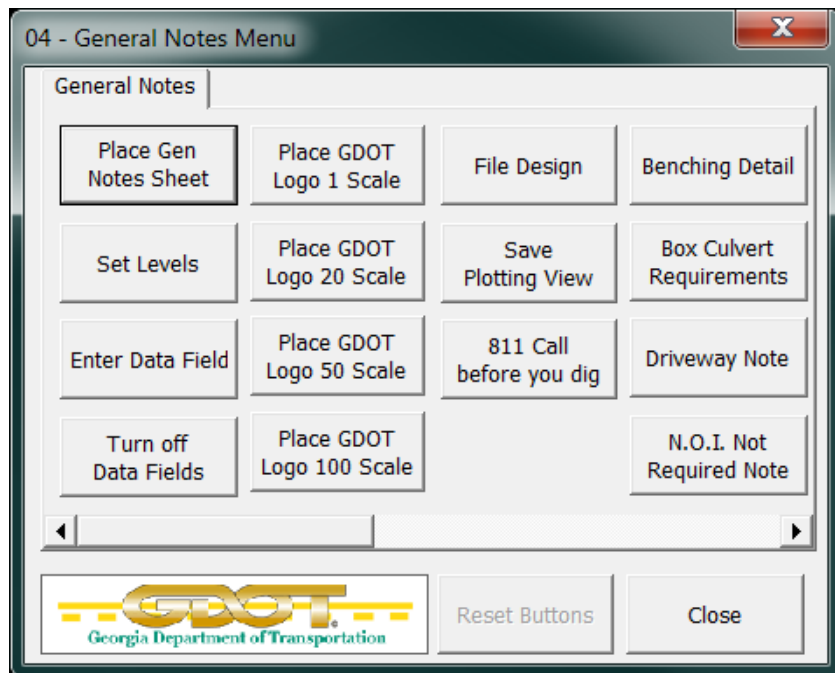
04 - General Notes Menu

General Notes

| | | | |
|---|---|---|---|
| Place Gen Notes Sheet | Place GDOT Logo 1 Scale | File Design | Benching Detail |
| Set Levels | Place GDOT Logo 20 Scale | Save Plotting View | Box Culvert Requirements |
| Enter Data Field | Place GDOT Logo 50 Scale | 811 Call before you dig | Driveway Note |
| Turn off Data Fields | Place GDOT Logo 100 Scale | | N.O.I. Not Required Note |

GDOT
Georgia Department of Transportation

Reset Buttons

Close